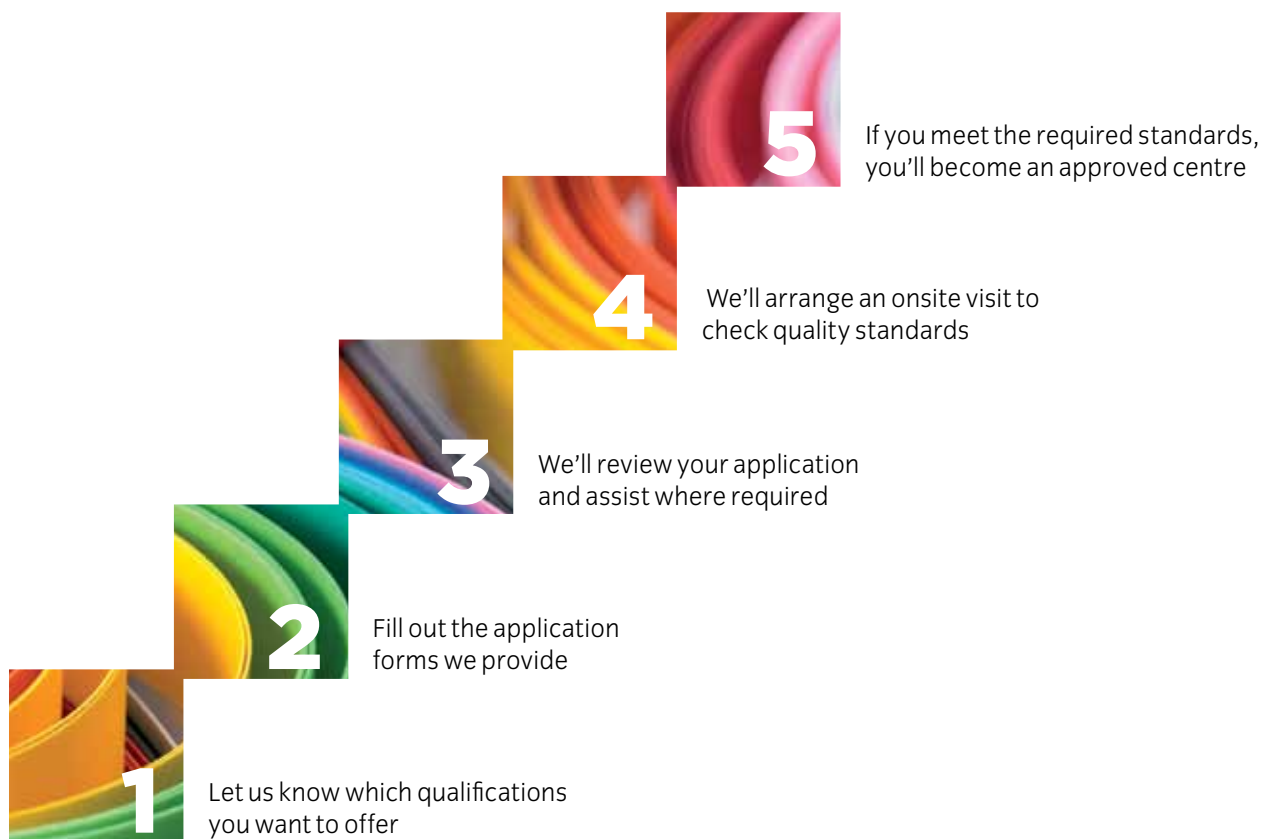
1 Let us know which qualifications you want to offer

2 Fill out the application forms we provide

3 We'll review your application and assist where required

4 We'll arrange an onsite visit to check quality standards

5 If you meet the required standards, you'll become an approved centre